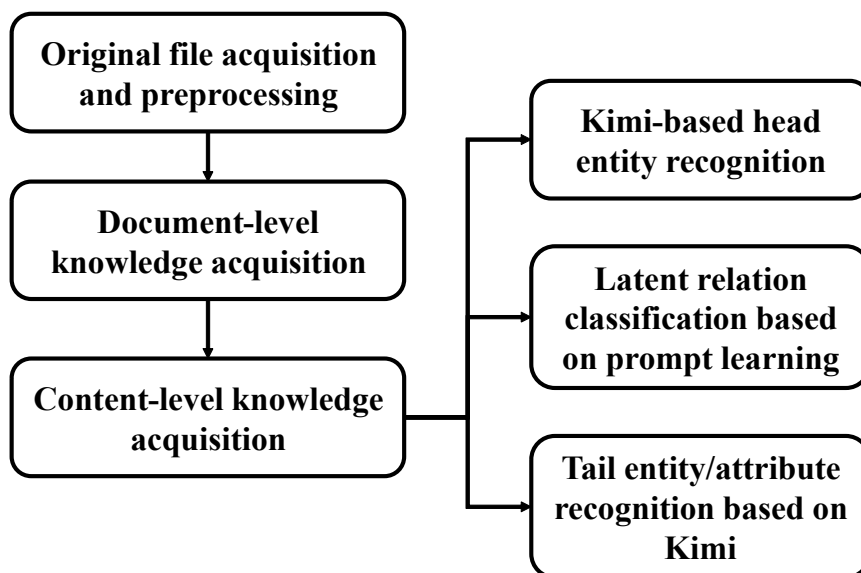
Original file acquisition and preprocessing

Document-level knowledge acquisition

Content-level knowledge acquisition

Kimi-based head entity recognition

Latent relation classification based on prompt learning

Tail entity/attribute recognition based on Kimi